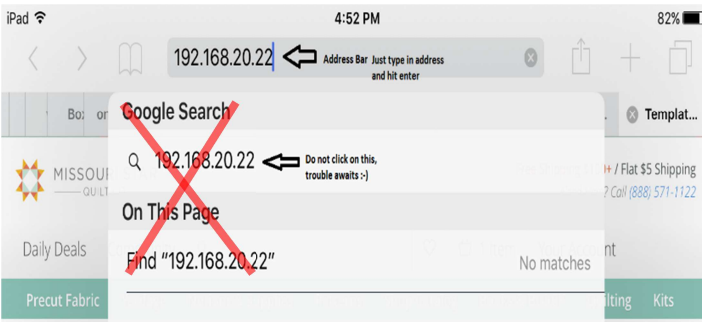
iPad
4:52 PM
82%

192.168.20.22
Address Bar Just type in address and hit enter

Bo on
Templat...

Google Search

192.168.20.22
Do not click on this, trouble awaits :-)

MISSOURI QUILT
/ Flat $5 Shipping
Call (888) 571-1122

On This Page

Daily Deals

Find "192.168.20.22"
No matches

Precut Fabric
ilting
Kits